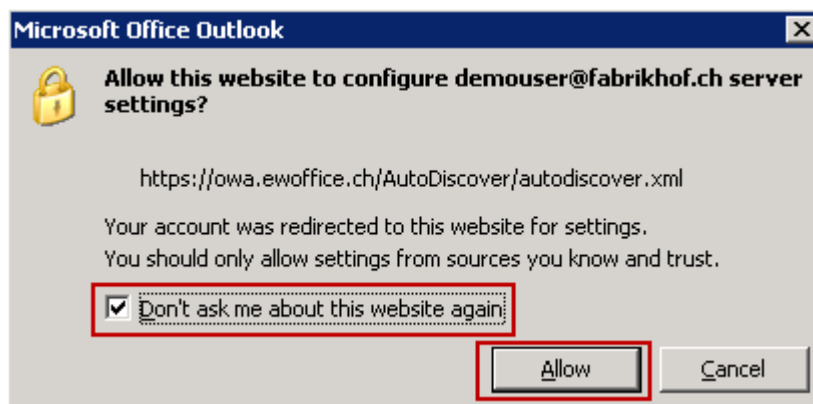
Microsoft Office Outlook

Allow this website to configure demouser@fabrikhof.ch server settings?

https://owa.ewoffice.ch/AutoDiscover/autodiscover.xml

Your account was redirected to this website for settings.
You should only allow settings from sources you know and trust.

Don't ask me about this website again

Allow

Cancel